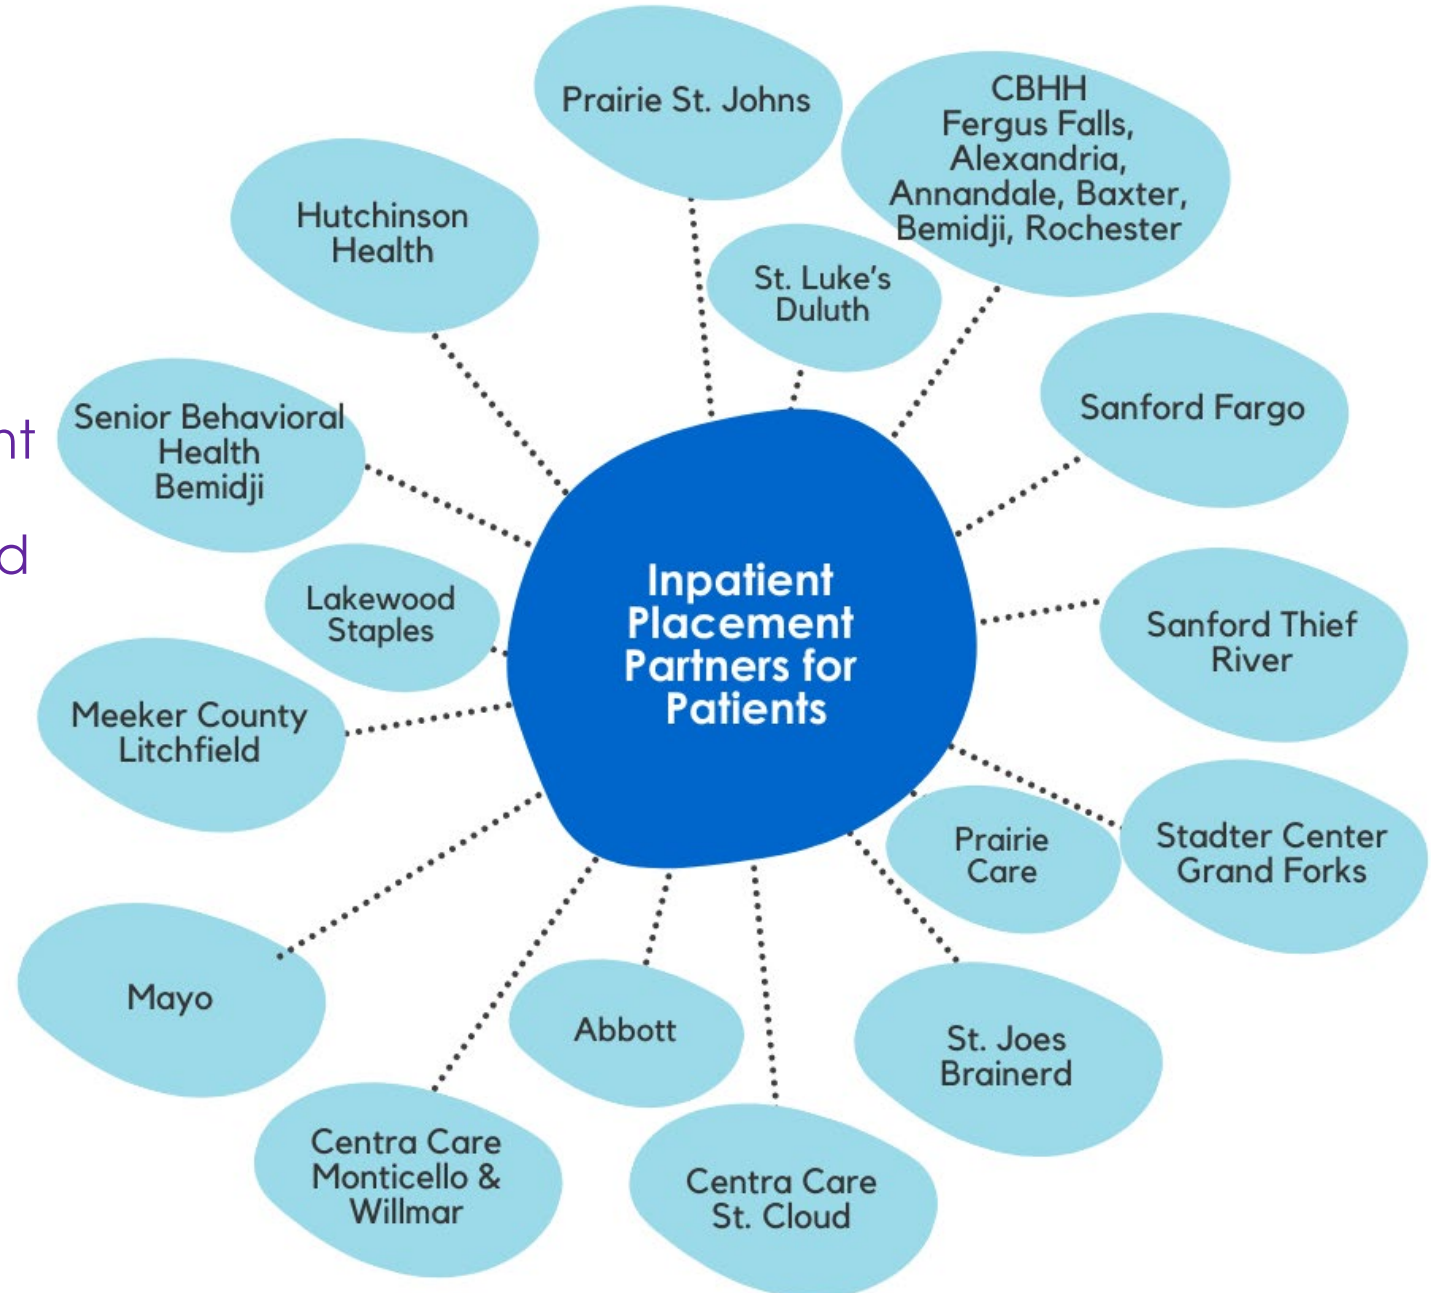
nt

d

Inpatient Placement Partners for Patients

Prairie St. Johns

CBHH Fergus Falls, Alexandria, Annandale, Baxter, Bemidji, Rochester

Hutchinson Health

St. Luke's Duluth

Sanford Fargo

Senior Behavioral Health Bemidji

Lakewood Staples

Sanford Thief River

Meeker County Litchfield

Prairie Care

Stadter Center Grand Forks

Mayo

Abbott

St. Joes Brainerd

Centra Care Monticello & Willmar

Centra Care St. Cloud